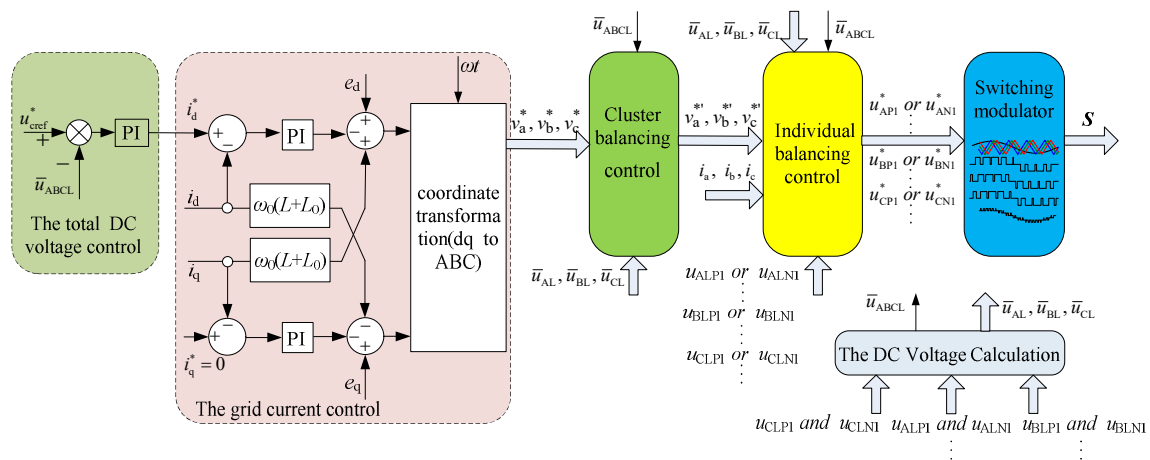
$u_{\text{cref}}^{*}$
+
−
PI
$\bar{u}_{\text{ABCL}}$
The total DC voltage control

$i_{\text{d}}^{*}$
+
−
PI
$e_{\text{d}}$
+
+
+
$\omega t$
$i_{\text{d}}$
$\omega_0(L+L_0)$
$i_{\text{q}}$
$\omega_0(L+L_0)$
coordinate transformation(dq to ABC)
+
−
PI
−
−
+
$i_{\text{q}}^{*}=0$
$e_{\text{q}}$
The grid current control

$v_{\text{a}}^{*}, v_{\text{b}}^{*}, v_{\text{c}}^{*}$
$\bar{u}_{\text{ABCL}}$
Cluster balancing control
$\bar{u}_{\text{AL}}, \bar{u}_{\text{BL}}, \bar{u}_{\text{CL}}$

$v_{\text{a}}^{*'}, v_{\text{b}}^{*'}, v_{\text{c}}^{*'}$
$i_{\text{a}}, i_{\text{b}}, i_{\text{c}}$
$\bar{u}_{\text{AL}}, \bar{u}_{\text{BL}}, \bar{u}_{\text{CL}}$
$\bar{u}_{\text{ABCL}}$
Individual balancing control

$u_{\text{AP1}}^{*}$ or $u_{\text{AN1}}^{*}$
$u_{\text{BP1}}^{*}$ or $u_{\text{BN1}}^{*}$
$u_{\text{CP1}}^{*}$ or $u_{\text{CN1}}^{*}$

Switching modulator
$S$

$u_{\text{ALP1}}$ or $u_{\text{ALN1}}$
$u_{\text{BLP1}}$ or $u_{\text{BLN1}}$
$u_{\text{CLP1}}$ or $u_{\text{CLN1}}$

$\bar{u}_{\text{ABCL}}$
$\bar{u}_{\text{AL}}, \bar{u}_{\text{BL}}, \bar{u}_{\text{CL}}$
The DC Voltage Calculation
$u_{\text{CLP1}}$ and $u_{\text{CLN1}}$ $u_{\text{ALP1}}$ and $u_{\text{ALN1}}$ $u_{\text{BLP1}}$ and $u_{\text{BLN1}}$